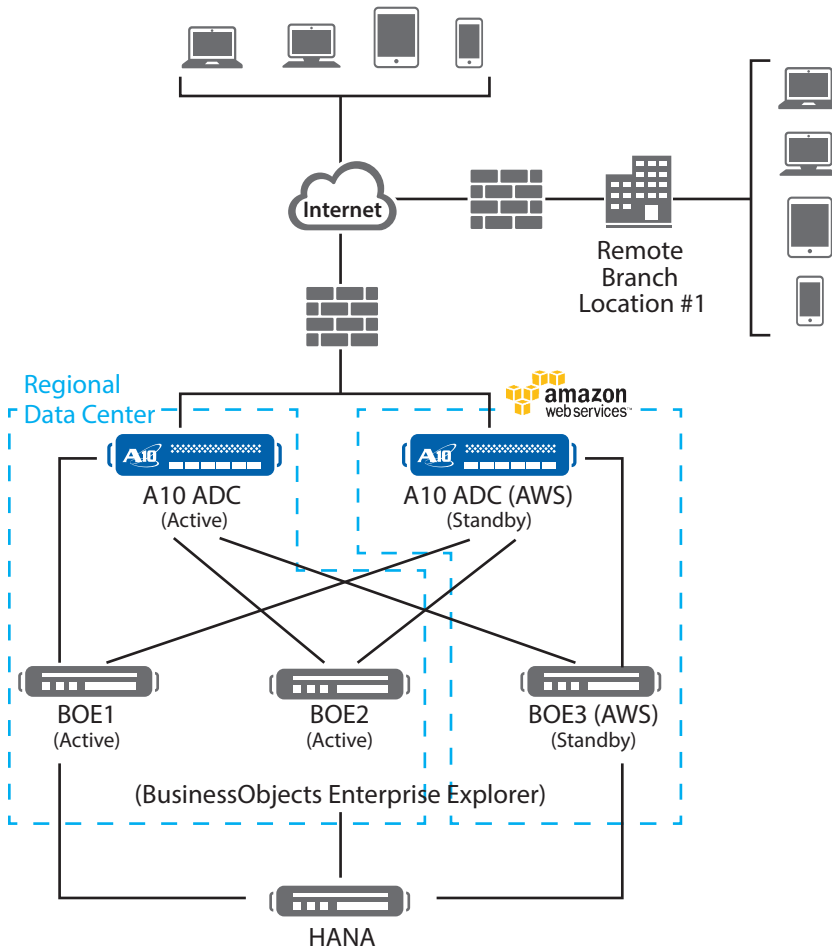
Internet

Remote Branch Location #1

Regional Data Center

amazon web services

A10

A10 ADC (Active)

A10

A10 ADC (AWS) (Standby)

BOE1 (Active)

BOE2 (Active)

BOE3 (AWS) (Standby)

(BusinessObjects Enterprise Explorer)

HANA